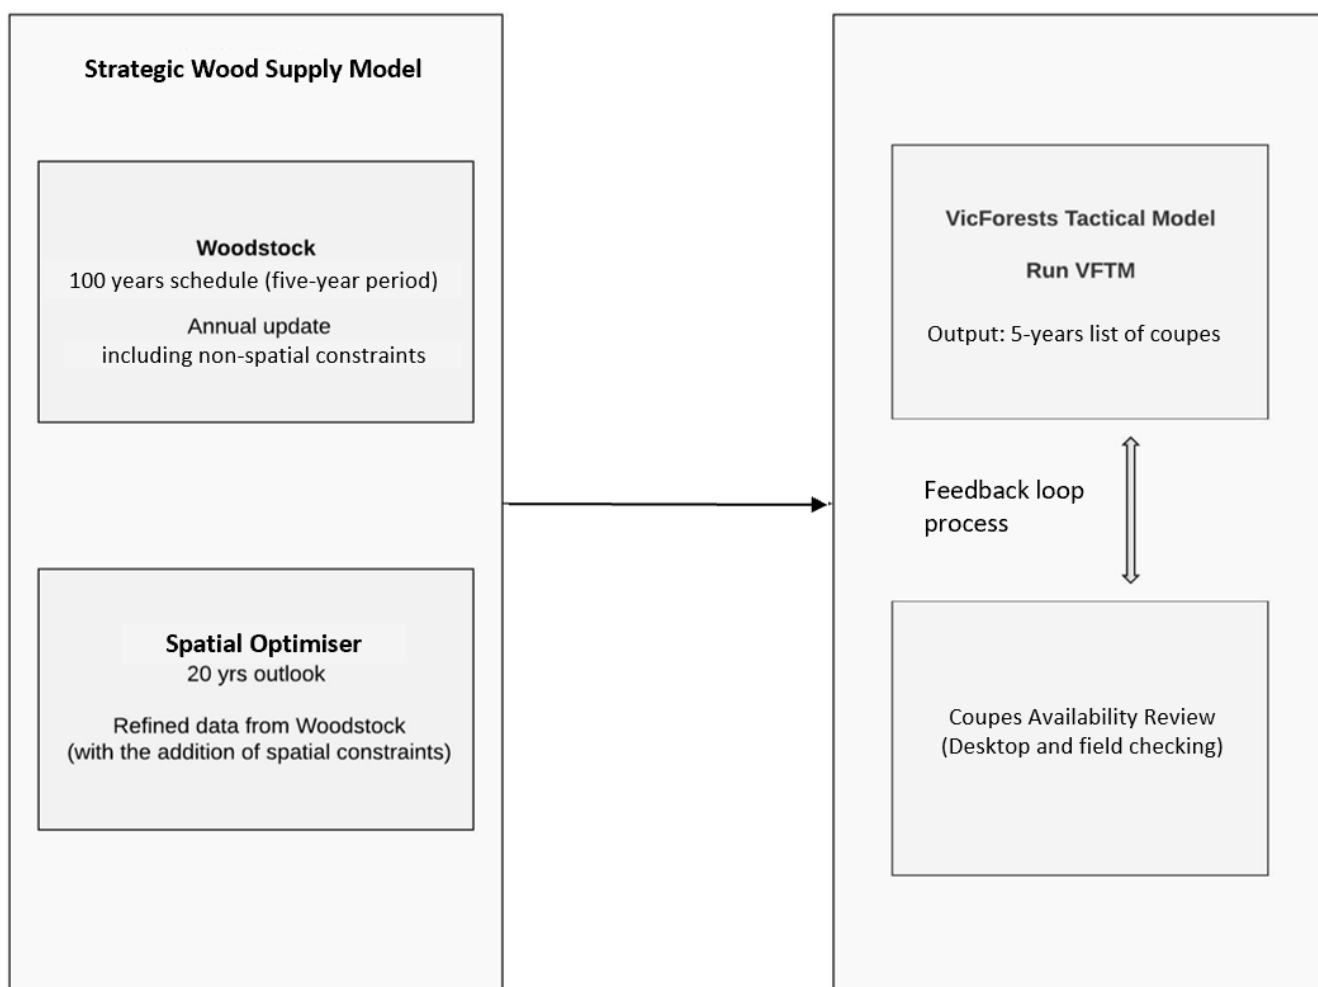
Strategic Wood Supply Model

Woodstock
100 years schedule (five-year period)

Annual update
including non-spatial constraints

Spatial Optimiser
20 yrs outlook

Refined data from Woodstock
(with the addition of spatial constraints)

VicForests Tactical Model

Run VFTM

Output: 5-years list of coupes

Feedback loop process

Coupes Availability Review
(Desktop and field checking)